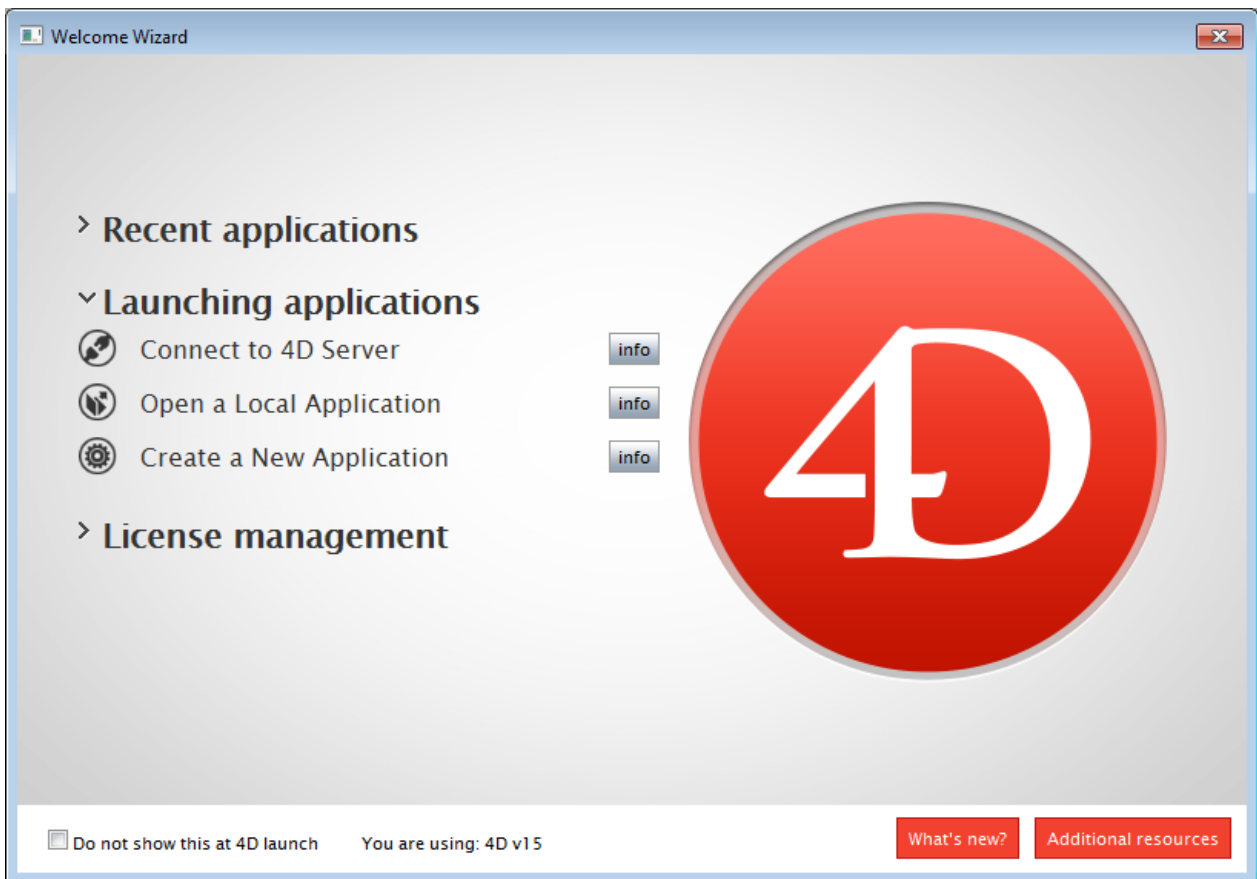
Welcome Wizard

> Recent applications

Launching applications

Connect to 4D Server info

Open a Local Application info

Create a New Application info

> License management

4D

Do not show this at 4D launch You are using: 4D v15

What's new? Additional resources